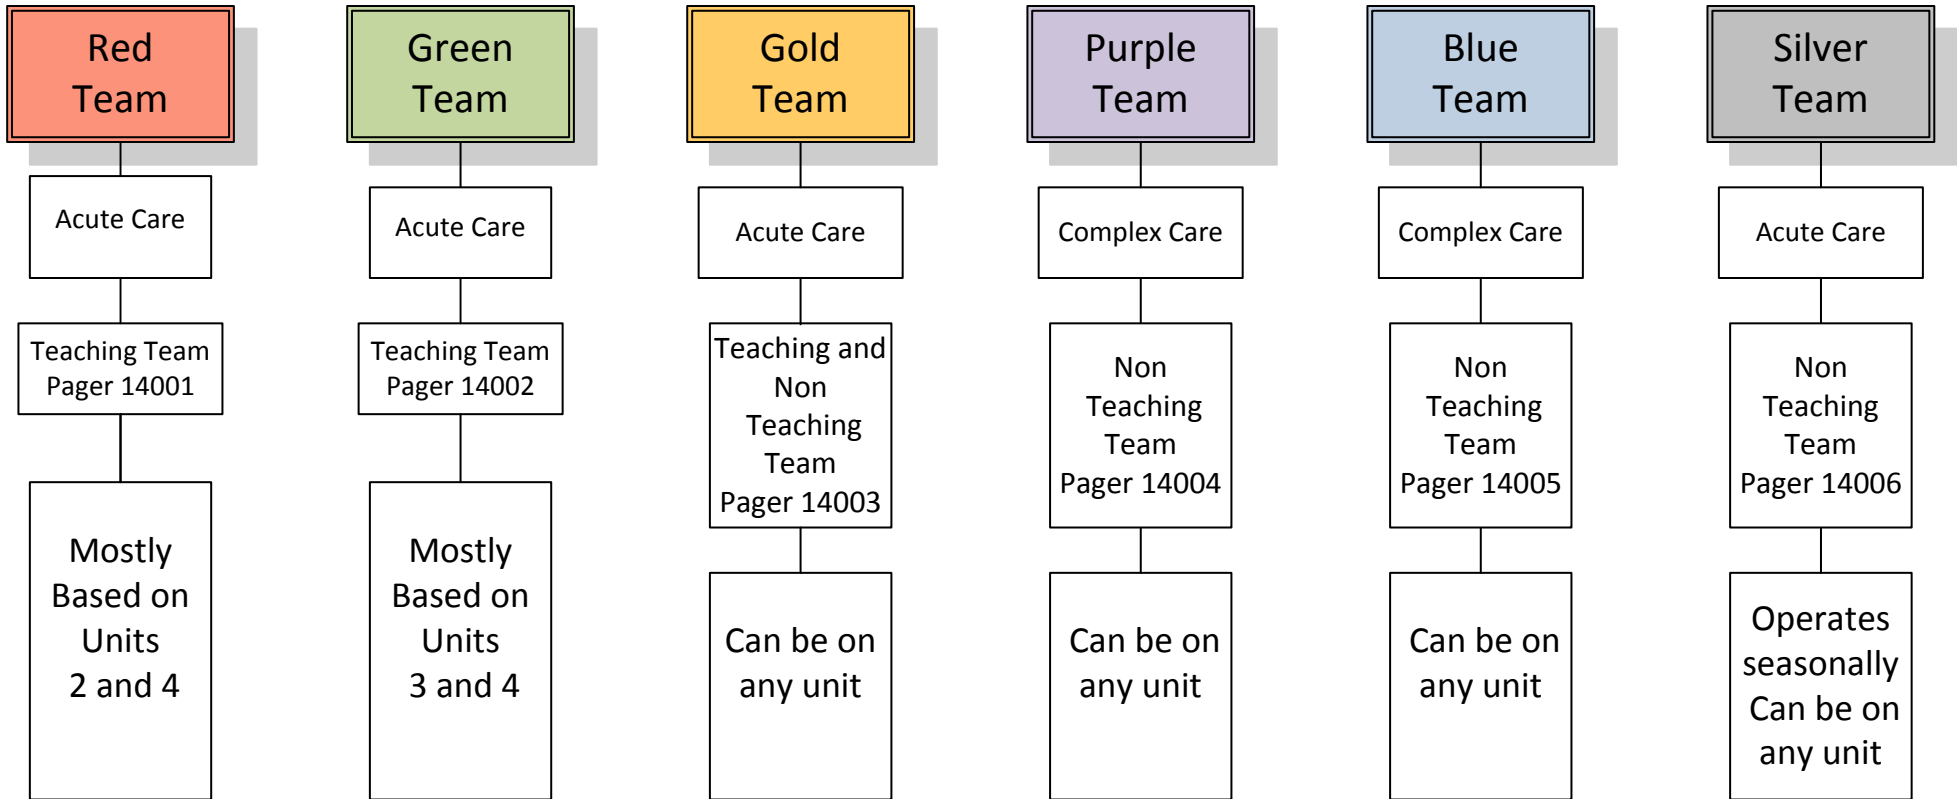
Red Team

Acute Care

Teaching Team Pager 14001

Mostly Based on Units 2 and 4

Green Team

Acute Care

Teaching Team Pager 14002

Mostly Based on Units 3 and 4

Gold Team

Acute Care

Teaching and Non Teaching Team Pager 14003

Can be on any unit

Purple Team

Complex Care

Non Teaching Team Pager 14004

Can be on any unit

Blue Team

Complex Care

Non Teaching Team Pager 14005

Can be on any unit

Silver Team

Acute Care

Non Teaching Team Pager 14006

Operates seasonally Can be on any unit